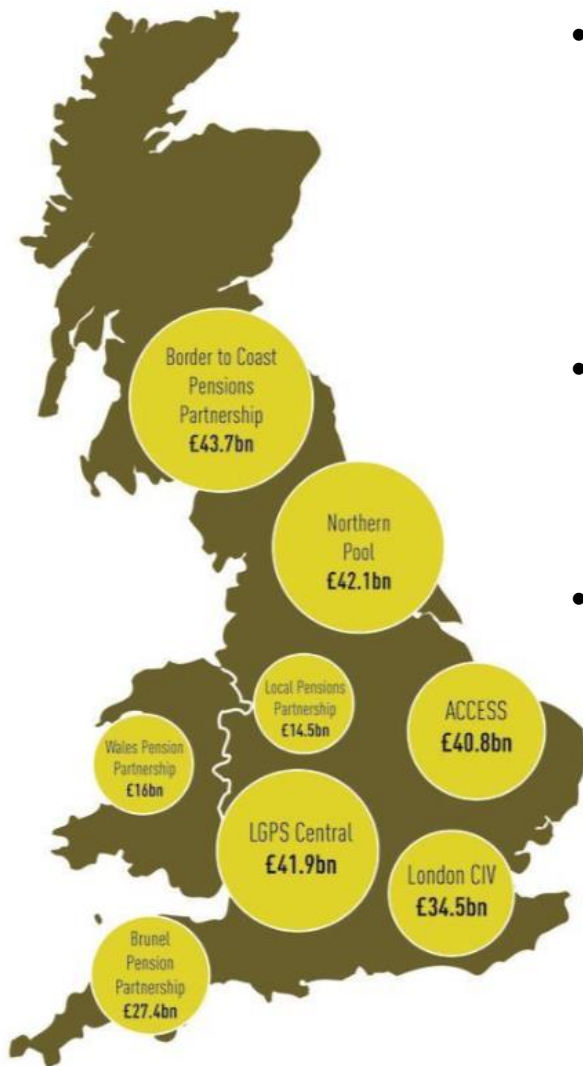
Border to Coast Pensions Partnership £43.7bn

Northern Pool £42.1bn

Local Pensions Partnership £14.5bn

ACCESS £40.8bn

Wales Pension Partnership £16bn

LGPS Central £41.9bn

London CIV £34.5bn

Brunel Pension Partnership £27.4bn

•

•

•